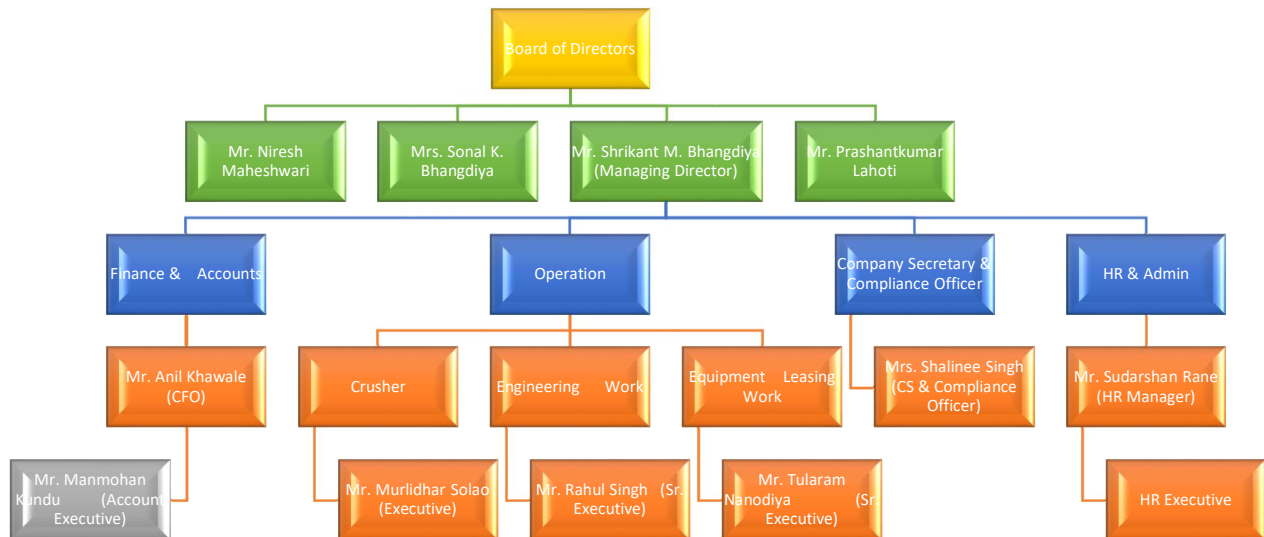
Board of Directors

Mr. Niresh Maheshwari

Mrs. Sonal K. Bhangdiya

Mr. Shrikant M. Bhangdiya (Managing Director)

Mr. Prashantkumar Lahoti

Finance & Accounts

Operation

Company Secretary & Compliance Officer

HR & Admin

Mr. Anil Khawale (CFO)

Crusher

Engineering Work

Equipment Leasing Work

Mrs. Shalinee Singh (CS & Compliance Officer)

Mr. Sudarshan Rane (HR Manager)

Mr. Manmohan Kundu (Account Executive)

Mr. Murlidhar Solao (Executive)

Mr. Rahul Singh (Sr. Executive)

Mr. Tularam Nanodiya (Sr Executive)

HR Executive